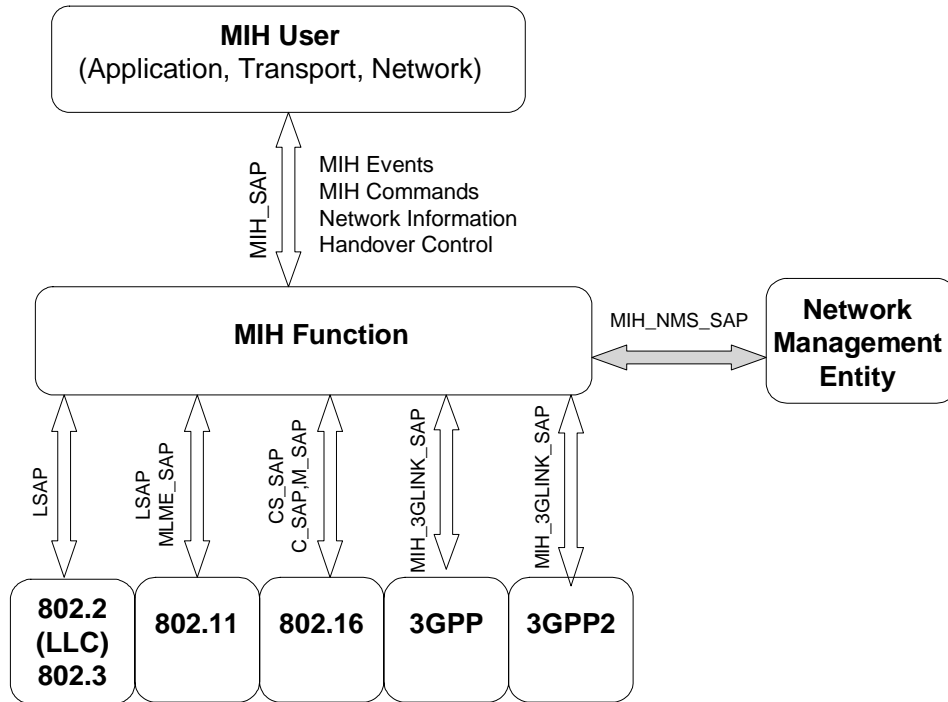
MIH User
(Application, Transport, Network)

MIH_SAP

MIH Events
MIH Commands
Network Information
Handover Control

MIH Function

MIH_NMS_SAP

Network Management Entity

LSAP

LSAP
MLME_SAP

CS_SAP
C_SAP,M_SAP

MIH_3GLINK_SAP

MIH_3GLINK_SAP

802.2 (LLC) 802.3

802.11

802.16

3GPP

3GPP2